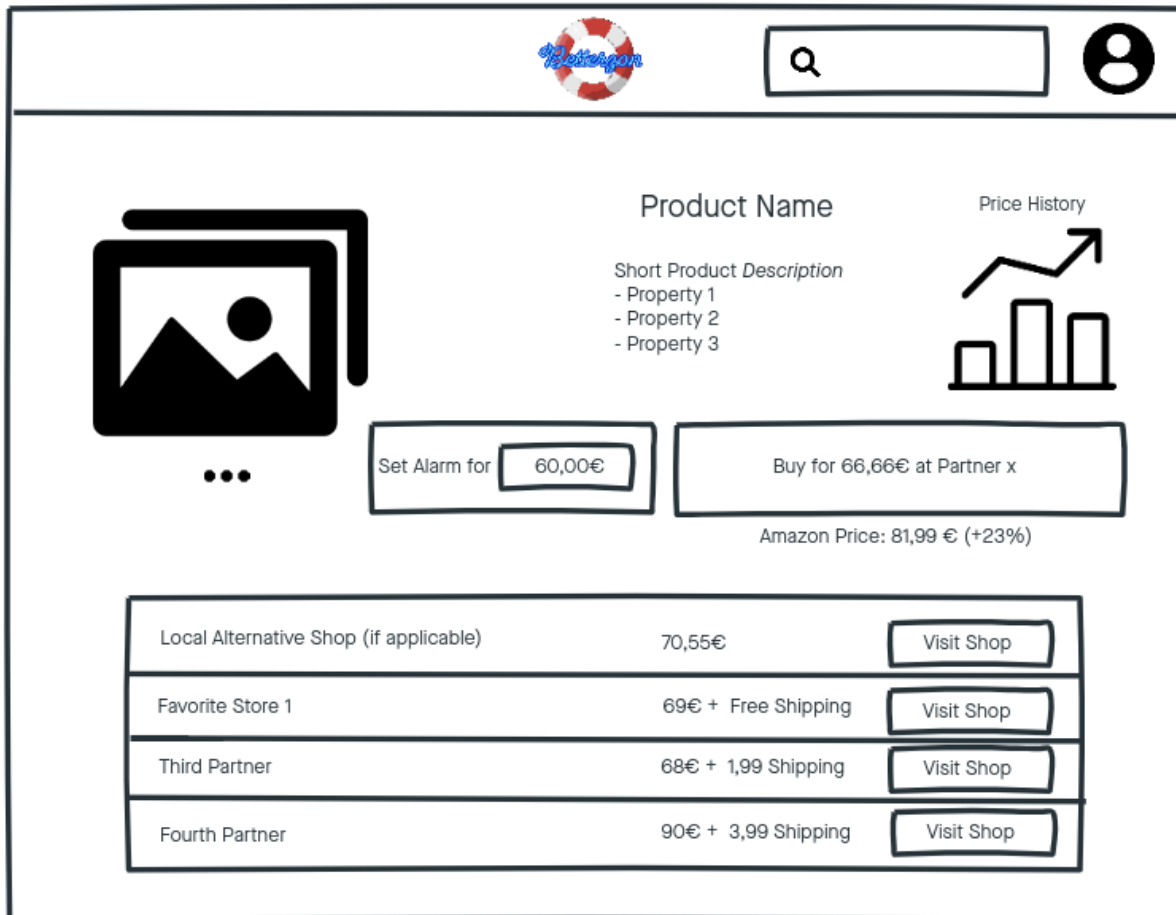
Bettergon

Product Name

Price History

Short Product *Description*
- Property 1
- Property 2
- Property 3

•••

Set Alarm for 60,00€

Buy for 66,66€ at Partner x

Amazon Price: 81,99 € (+23%)

| Local Alternative Shop (if applicable) | 70,55€ | Visit Shop |
|---|---|---|
| Favorite Store 1 | 69€ + Free Shipping | Visit Shop |
| Third Partner | 68€ + 1,99 Shipping | Visit Shop |
| Fourth Partner | 90€ + 3,99 Shipping | Visit Shop |